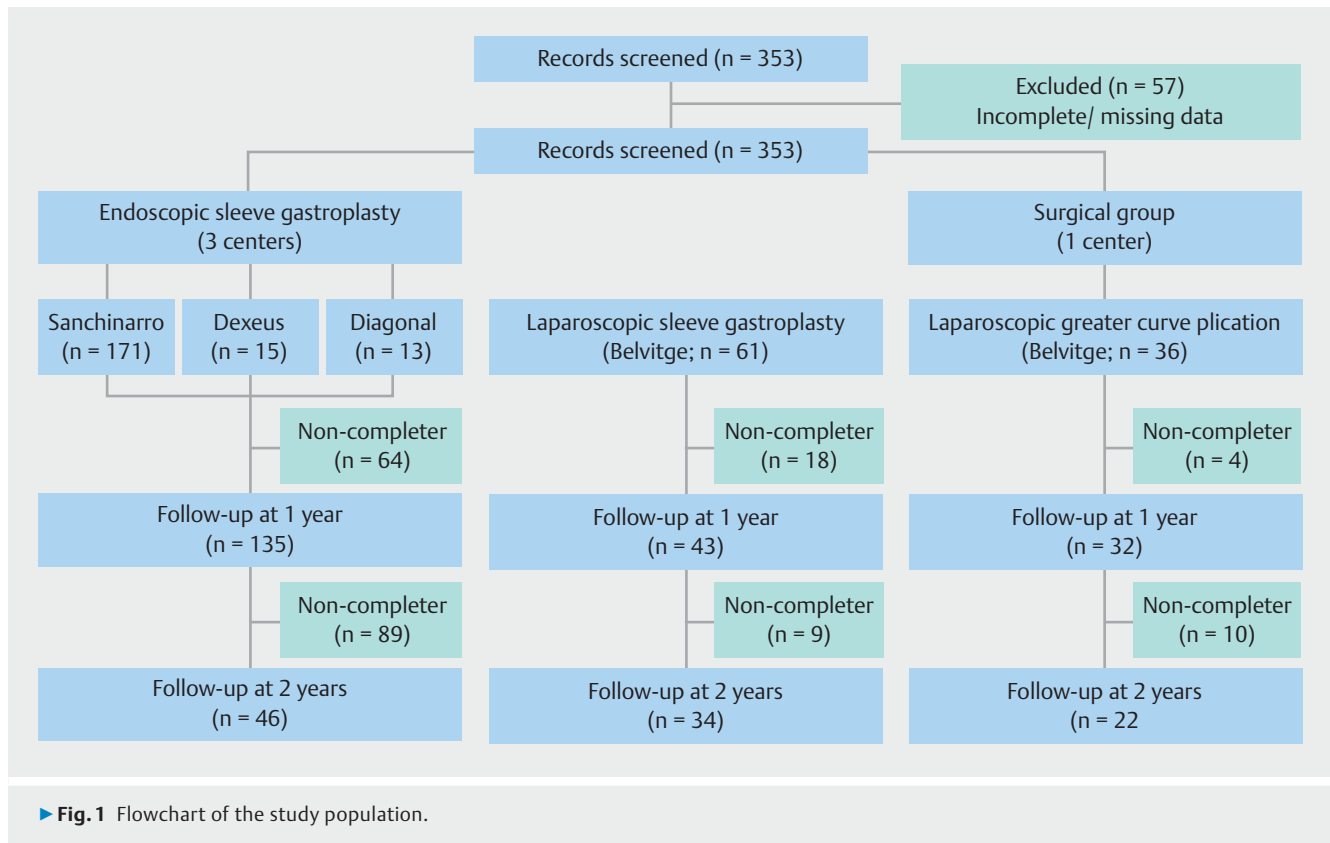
Records screened (n = 353)

Excluded (n = 57)
Incomplete/ missing data

Records screened (n = 353)

Endoscopic sleeve gastroplasty
(3 centers)

Surgical group
(1 center)

Sanchinarro
(n = 171)

Dexeus
(n = 15)

Diagonal
(n = 13)

Laparoscopic sleeve gastroplasty
(Belvitge; n = 61)

Laparoscopic greater curve plication
(Belvitge; n = 36)

Non-completer
(n = 64)

Non-completer
(n = 18)

Non-completer
(n = 4)

Follow-up at 1 year
(n = 135)

Follow-up at 1 year
(n = 43)

Follow-up at 1 year
(n = 32)

Non-completer
(n = 89)

Non-completer
(n = 9)

Non-completer
(n = 10)

Follow-up at 2 years
(n = 46)

Follow-up at 2 years
(n = 34)

Follow-up at 2 years
(n = 22)

▶ Fig. 1 Flowchart of the study population.